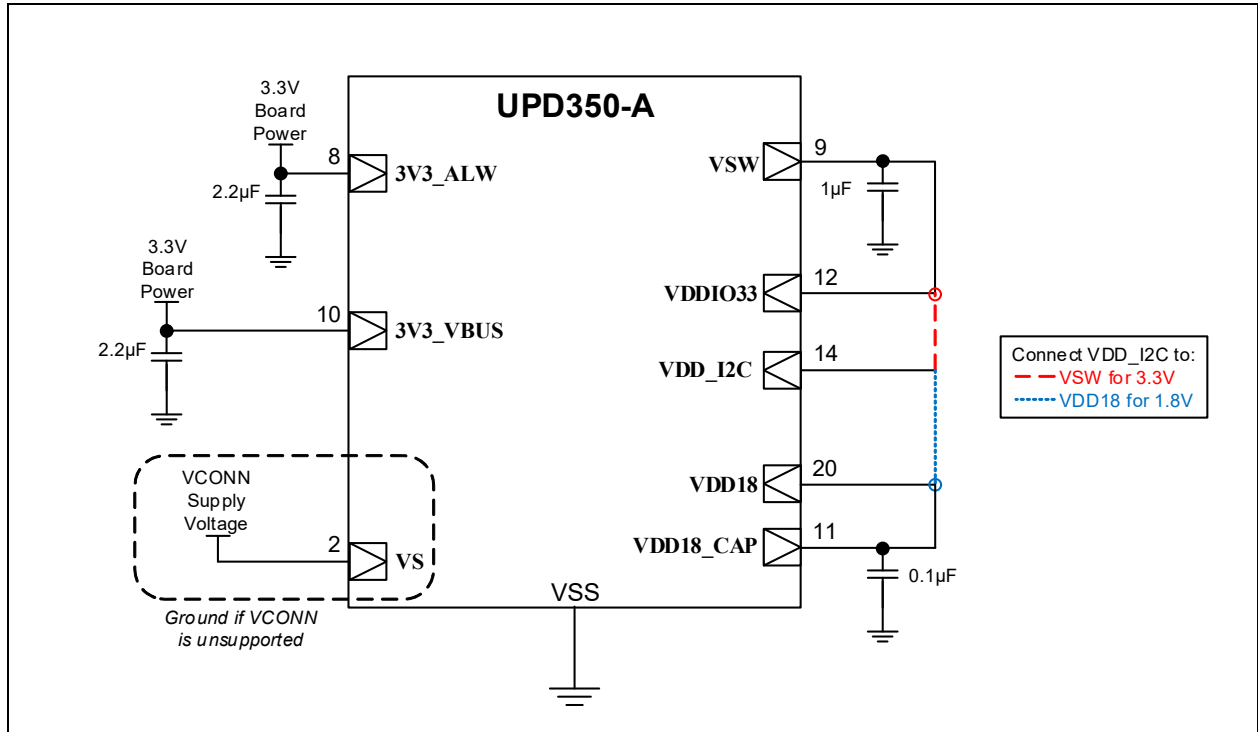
UPD350-A

3.3V
Board
Power

8
3V3_ALW

2.2µF

3.3V
Board
Power

10
3V3_VBUS

2.2µF

VCONN
Supply
Voltage

2
VS

Ground if VCONN is unsupported

VSS

VSW
9
1µF

VDDIO33
12

VDD_I2C
14

VDD18
20

VDD18_CAP
11
0.1µF

Connect VDD_I2C to:
VSW for 3.3V
VDD18 for 1.8V